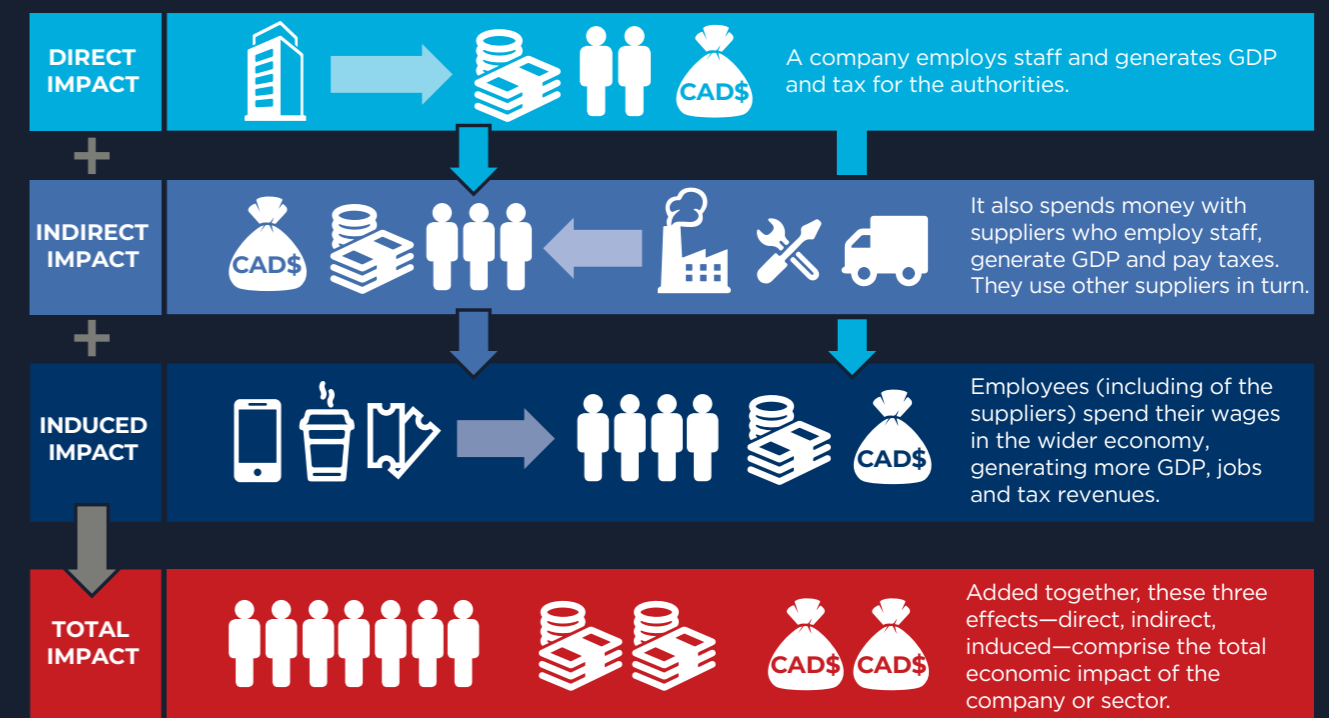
DIRECT IMPACT

CAD$

A company employs staff and generates GDP and tax for the authorities.

+

INDIRECT IMPACT

CAD$

It also spends money with suppliers who employ staff, generate GDP and pay taxes. They use other suppliers in turn.

+

INDUCED IMPACT

CAD$

Employees (including of the suppliers) spend their wages in the wider economy, generating more GDP, jobs and tax revenues.

TOTAL IMPACT

CAD$ CAD$

Added together, these three effects—direct, indirect, induced—comprise the total economic impact of the company or sector.